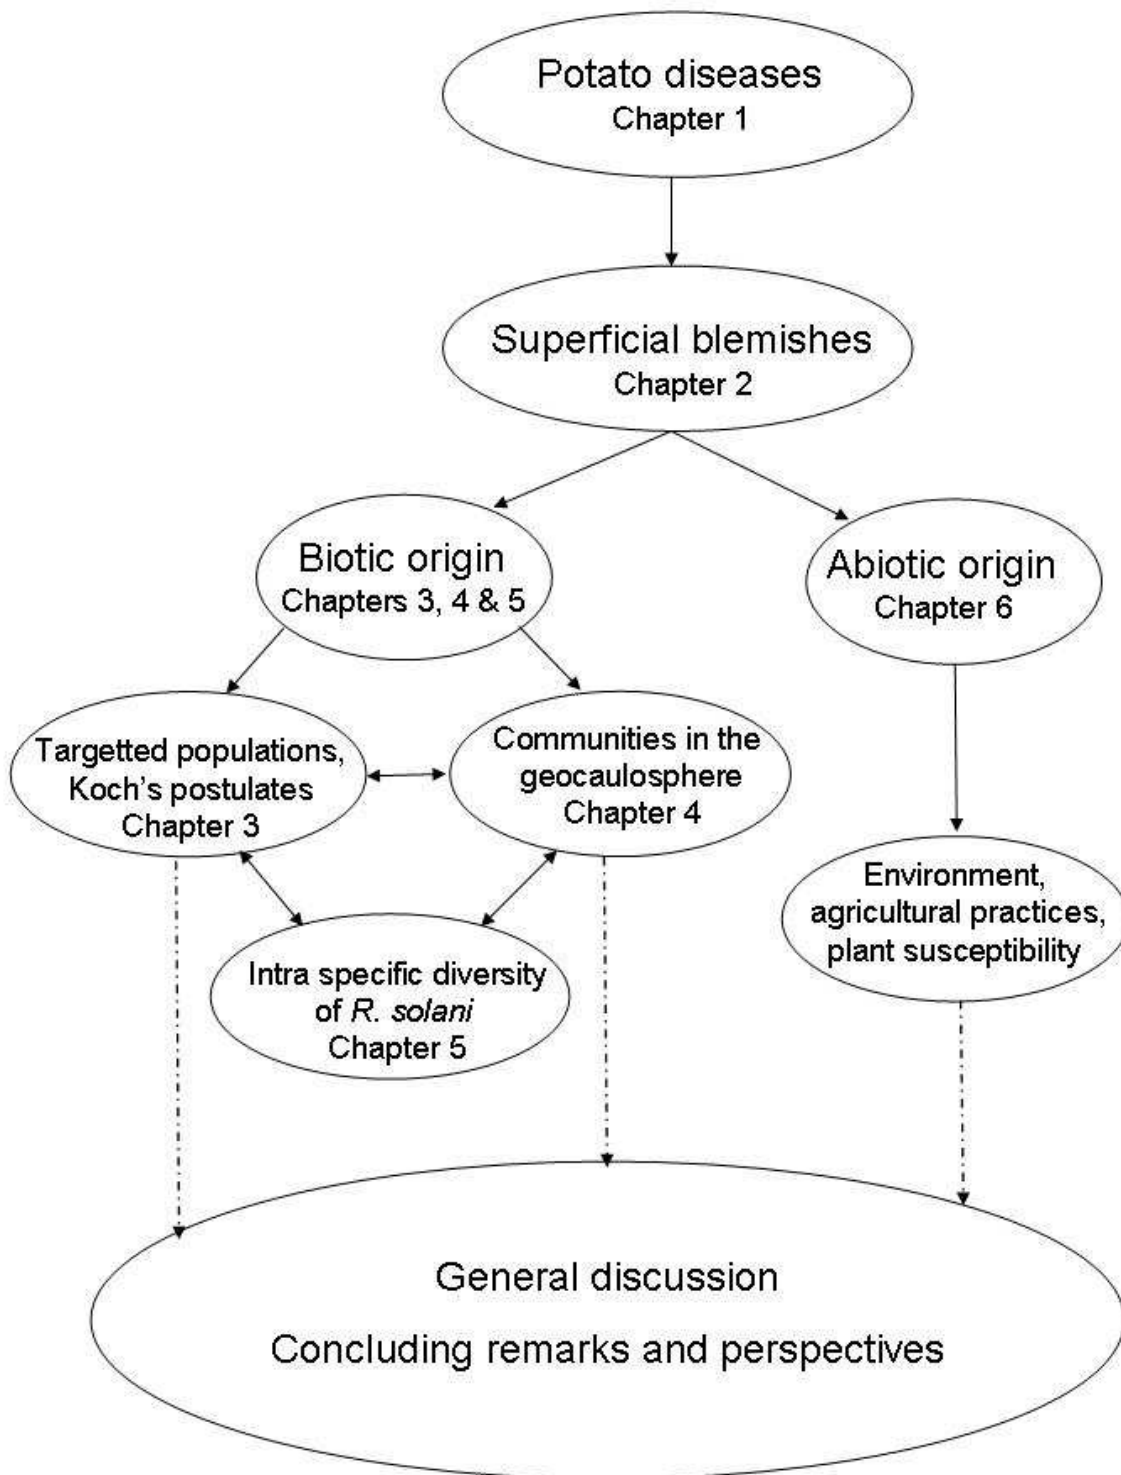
Potato diseases
Chapter 1

Superficial blemishes
Chapter 2

Biotic origin
Chapters 3, 4 & 5

Abiotic origin
Chapter 6

Targetted populations, Koch's postulates
Chapter 3

Communities in the geocaulosphere
Chapter 4

Environment, agricultural practices, plant susceptibility

Intra specific diversity of *R. solani*
Chapter 5

General discussion

Concluding remarks and perspectives